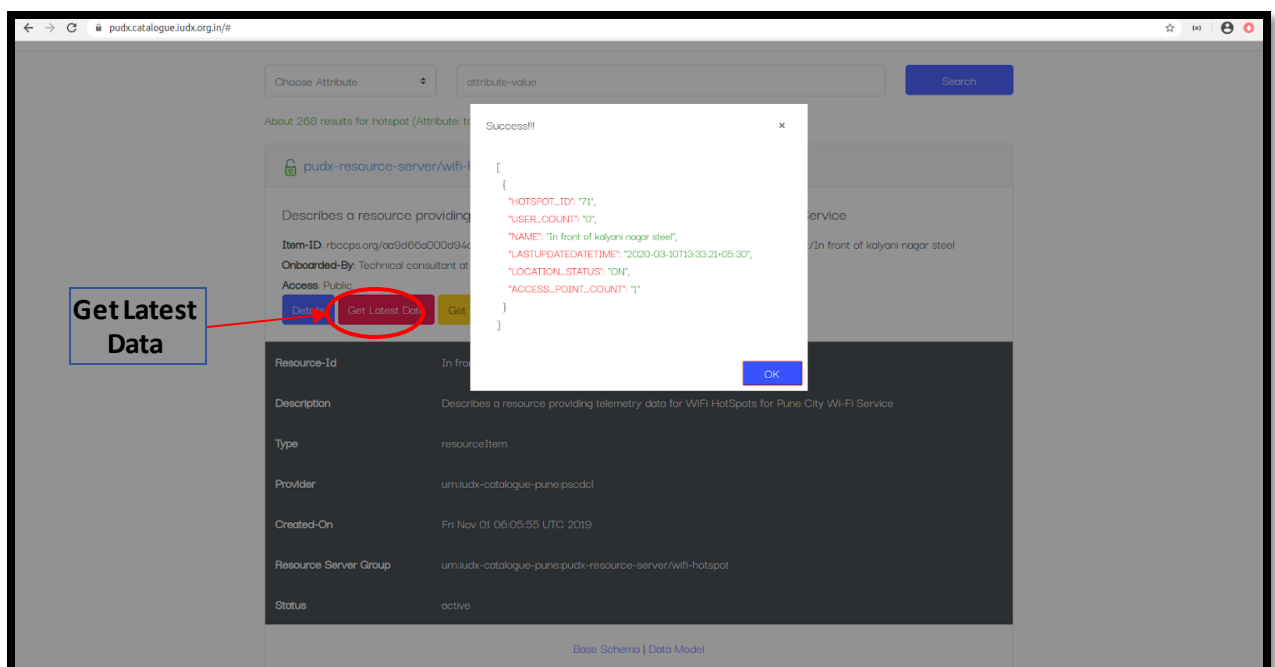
pudx.catalogue.iudx.org.in/#

Choose Attribute

attribute-value

Search

About 268 results for hotspot (Attribute: ta

pudx-resource-server/wifi-

Describes a resource providing

ervice

Item-ID: rbccps.org/aa9d66a000d94c

/In front of kalyani nagar steel

Onboarded-By: Technical consultant at

Access: Public

Details

Get Latest Data

Get

Get Latest Data

Success!!!

×

[
{
"HOTSPOT_ID": "71",
"USER_COUNT": "0",
"NAME": "In front of kalyani nagar steel",
"LASTUPDATEDATETIME": "2020-03-10T13:33:21+05:30",
"LOCATION_STATUS": "ON",
"ACCESS_POINT_COUNT": "1"
}
]

OK

| | |
|---|---|
| Resource-Id | In fron |
| Description | Describes a resource providing telemetry data for WiFi HotSpots for Pune City Wi-Fi Service |
| Type | resourceItem |
| Provider | urn:iudx-catalogue-pune:pscdcl |
| Created-On | Fri Nov 01 06:05:55 UTC 2019 |
| Resource Server Group | urn:iudx-catalogue-pune:pudx-resource-server/wifi-hotspot |
| Status | active |

Base Schema | Data Model